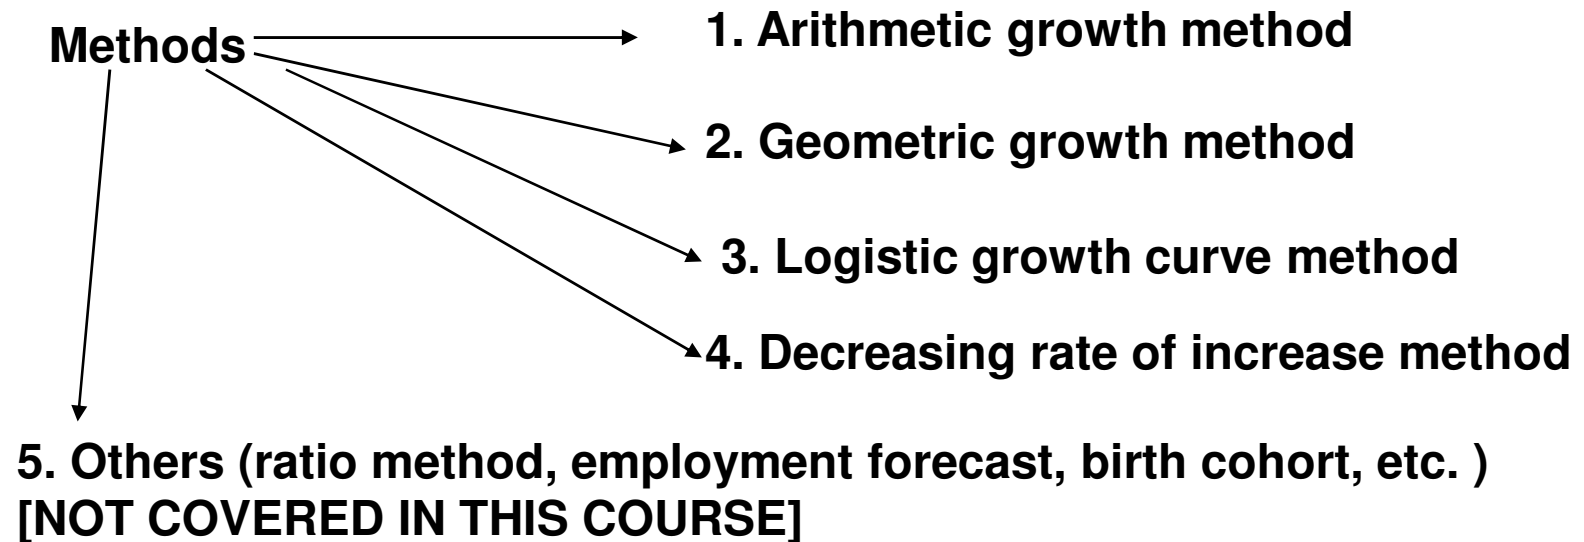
Methods

1. Arithmetic growth method

2. Geometric growth method

3. Logistic growth curve method

4. Decreasing rate of increase method

5. Others (ratio method, employment forecast, birth cohort, etc. ) [NOT COVERED IN THIS COURSE]